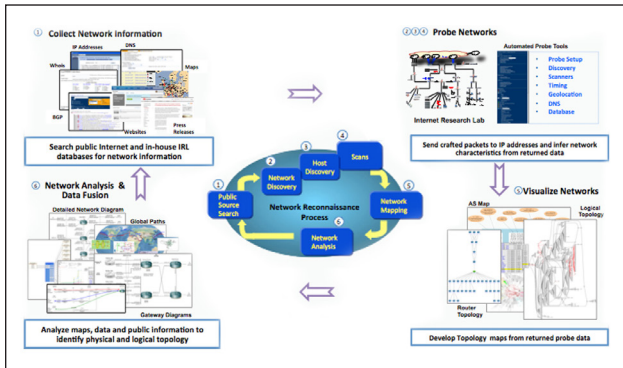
① Collect Network information

IP Addresses
DNS
Whois
Maps
BGP
Websites
Press Releases

Search public Internet and in-house IRL databases for network information

②③④ Probe Networks

Automated Probe Tools
Probe Setup
Discovery
Scanners
Timing
Geolocation
DNS
Database

Internet Research Lab

Send crafted packets to IP addresses and infer network characteristics from returned data

④ Scans
③ Host Discovery
② Network Discovery
① Public Source Search
Network Reconnaissance Process
⑤ Network Mapping
⑥ Network Analysis

⑥ Network Analysis & Data Fusion

Detailed Network Diagram
Global Paths
Gateway Diagrams

Analyze maps, data and public information to identify physical and logical topology

⑤ Visualize Networks

AS Map
Logical Topology
Router Topology

Develop Topology maps from returned probe data